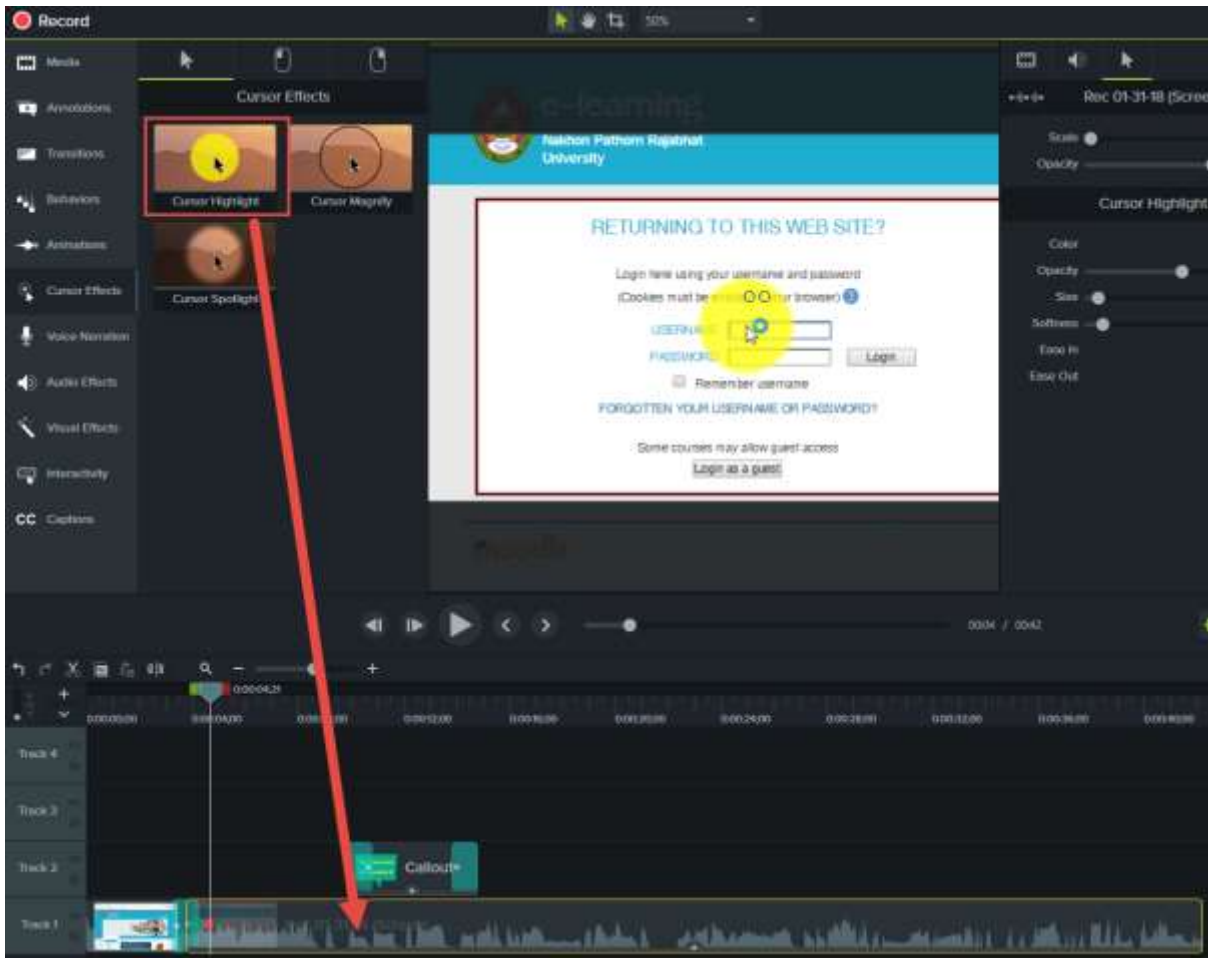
Record

50%

Media
Annotations
Transitions
Behaviors
Animations
Cursor Effects
Voice Narration
Audio Effects
Visual Effects
Interactivity
CC Captions

Cursor Effects

Cursor Highlight
Cursor Magnify
Cursor Spotlight

e-learning
Nakhon Pathom Rajabhat University

RETURNING TO THIS WEB SITE?

Login here using your username and password
(Cookies must be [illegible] your browser)

USERNAME
PASSWORD
Login
Remember username
FORGOTTEN YOUR USERNAME OR PASSWORD?

Some courses may allow guest access
Login as a guest

Rec 01-31-18 (Scree

Scale
Opacity

Cursor Highlight

Color
Opacity
Size
Softness
Ease In
Ease Out

00:04 / 00:42

0:00:04;21

0:00:00;00
0:00:04;00
0:00:08;00
0:00:12;00
0:00:16;00
0:00:20;00
0:00:24;00
0:00:28;00
0:00:32;00
0:00:36;00
0:00:40;00

Track 4
Track 3
Track 2
Callout
Track 1